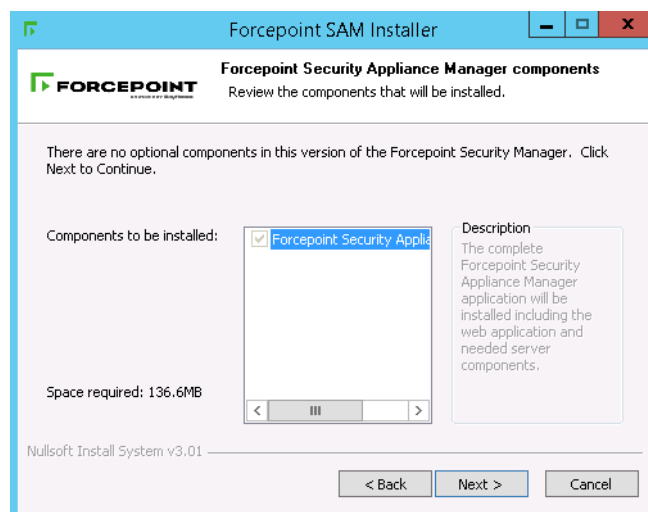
Forcepoint SAM Installer

FORCEPOINT

Forcepoint Security Appliance Manager components

Review the components that will be installed.

There are no optional components in this version of the Forcepoint Security Manager. Click Next to Continue.

Components to be installed:

Forcepoint Security Applia

Description

The complete Forcepoint Security Appliance Manager application will be installed including the web application and needed server components.

Space required: 136.6MB

Nullsoft Install System v3.01

< Back

Next >

Cancel